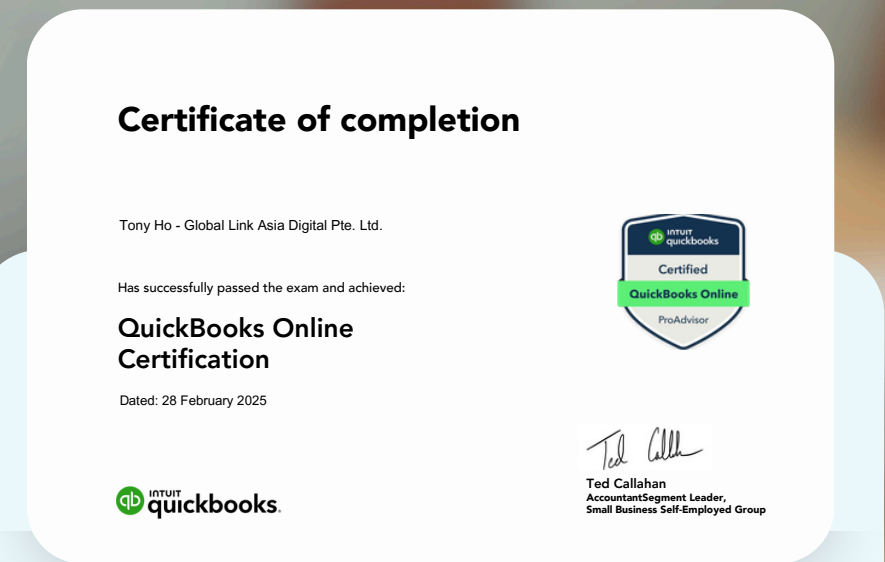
Certificate of completion

Tony Ho - Global Link Asia Digital Pte. Ltd.

Has successfully passed the exam and achieved:

QuickBooks Online Certification

Dated: 28 February 2025

INTUIT quickbooks
Certified
QuickBooks Online
ProAdvisor

Ted Callahan

Ted Callahan
AccountantSegment Leader,
Small Business Self-Employed Group

INTUIT quickbooks.